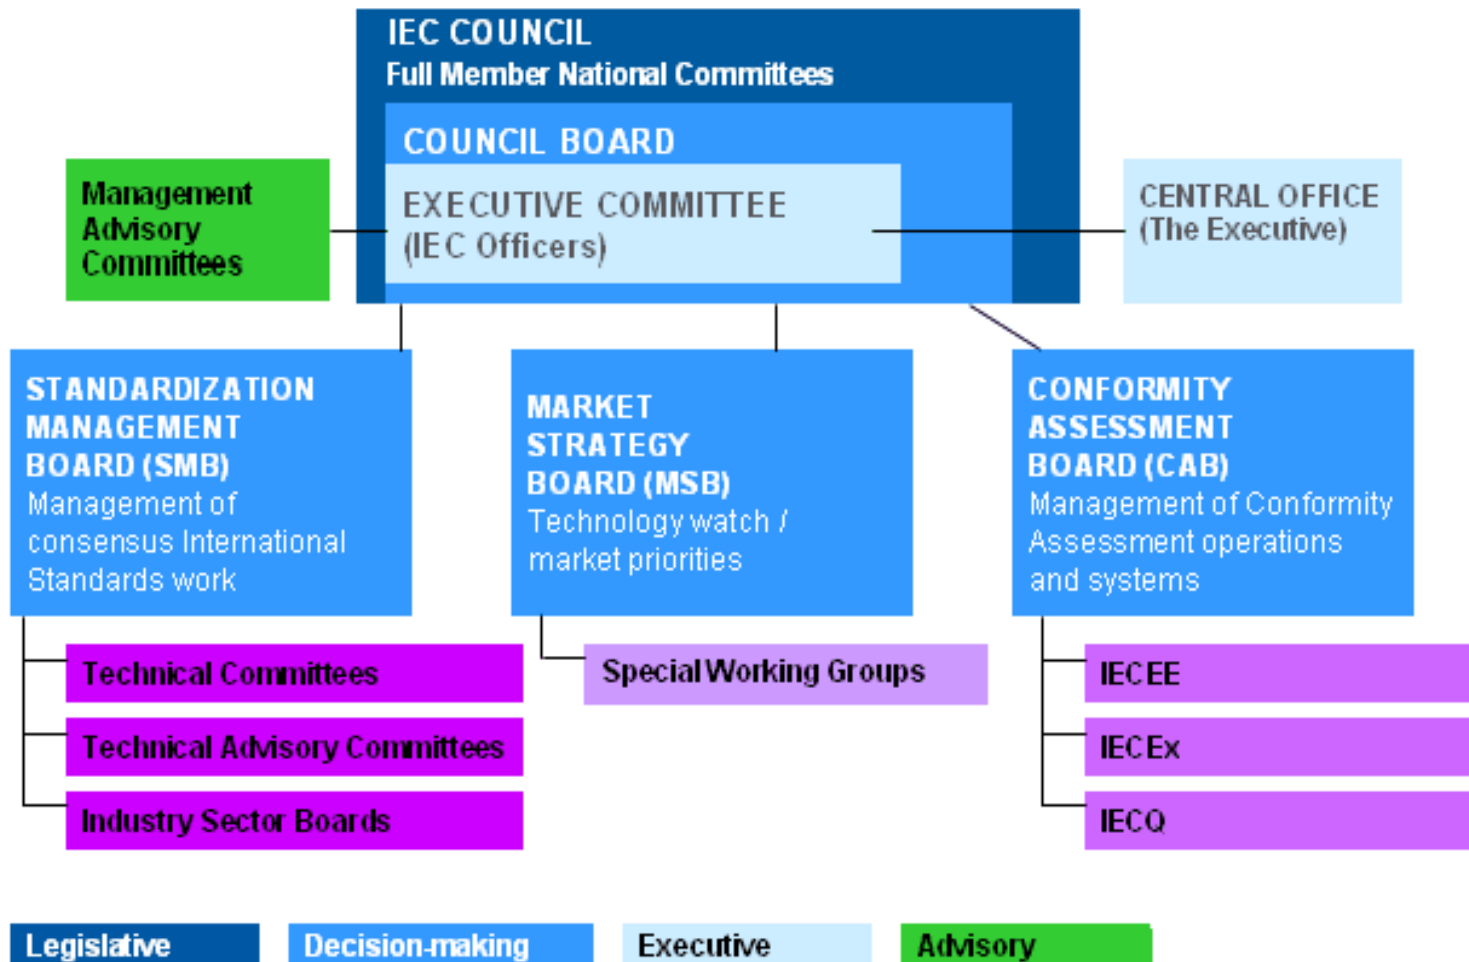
IEC COUNCIL
Full Member National Committees

COUNCIL BOARD

EXECUTIVE COMMITTEE
(IEC Officers)

Management Advisory Committees

CENTRAL OFFICE
(The Executive)

STANDARDIZATION MANAGEMENT BOARD (SMB)
Management of consensus International Standards work

MARKET STRATEGY BOARD (MSB)
Technology watch / market priorities

CONFORMITY ASSESSMENT BOARD (CAB)
Management of Conformity Assessment operations and systems

Technical Committees

Technical Advisory Committees

Industry Sector Boards

Special Working Groups

IECEE

IECEx

IECQ

Legislative

Decision-making

Executive

Advisory